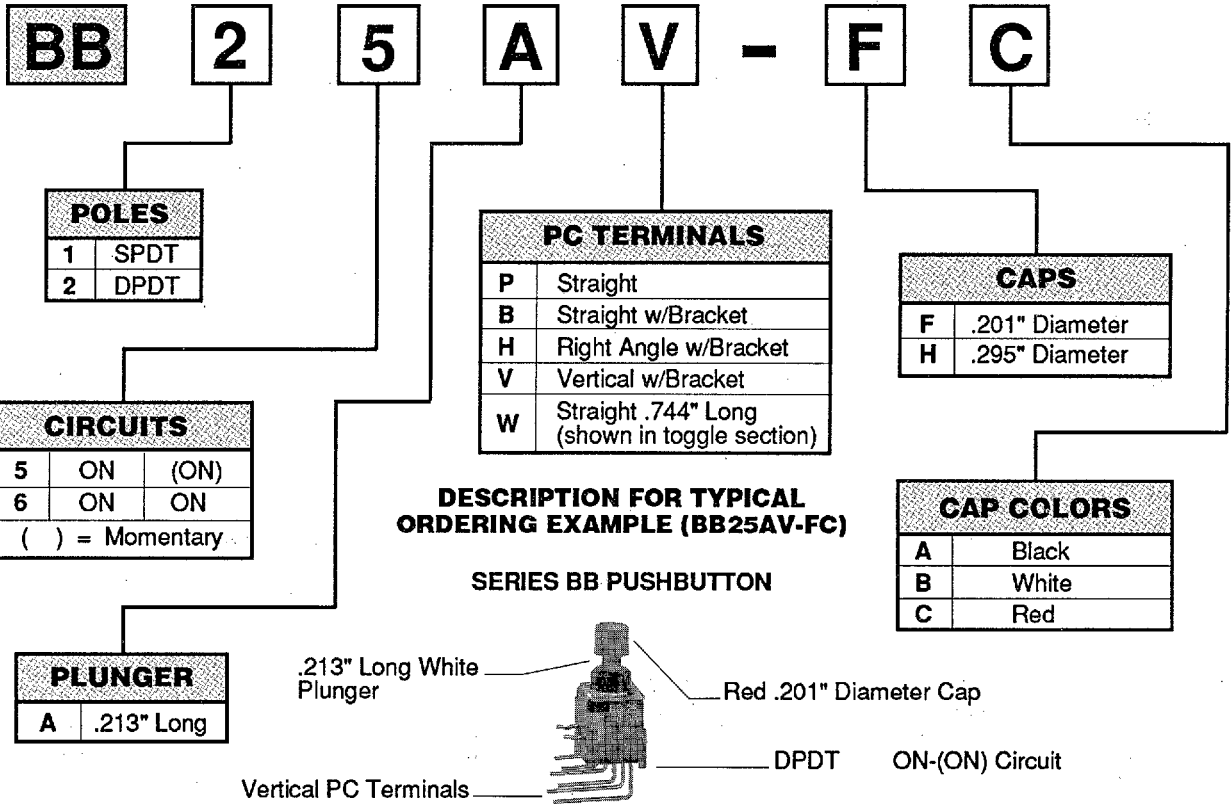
BB 2 5 A V - F C

| POLES | |
|---|---|
| 1 | SPDT |
| 2 | DPDT |

| CIRCUITS | | |
|---|---|---|
| 5 | ON | (ON) |
| 6 | ON | ON |
| ( ) = Momentary | | |

| PLUNGER | |
|---|---|
| A | .213" Long |

| PC TERMINALS | |
|---|---|
| P | Straight |
| B | Straight w/Bracket |
| H | Right Angle w/Bracket |
| V | Vertical w/Bracket |
| W | Straight .744" Long (shown in toggle section) |

| CAPS | |
|---|---|
| F | .201" Diameter |
| H | .295" Diameter |

| CAP COLORS | |
|---|---|
| A | Black |
| B | White |
| C | Red |

DESCRIPTION FOR TYPICAL ORDERING EXAMPLE (BB25AV-FC)

SERIES BB PUSHBUTTON

.213" Long White Plunger

Red .201" Diameter Cap

DPDT ON-(ON) Circuit

Vertical PC Terminals